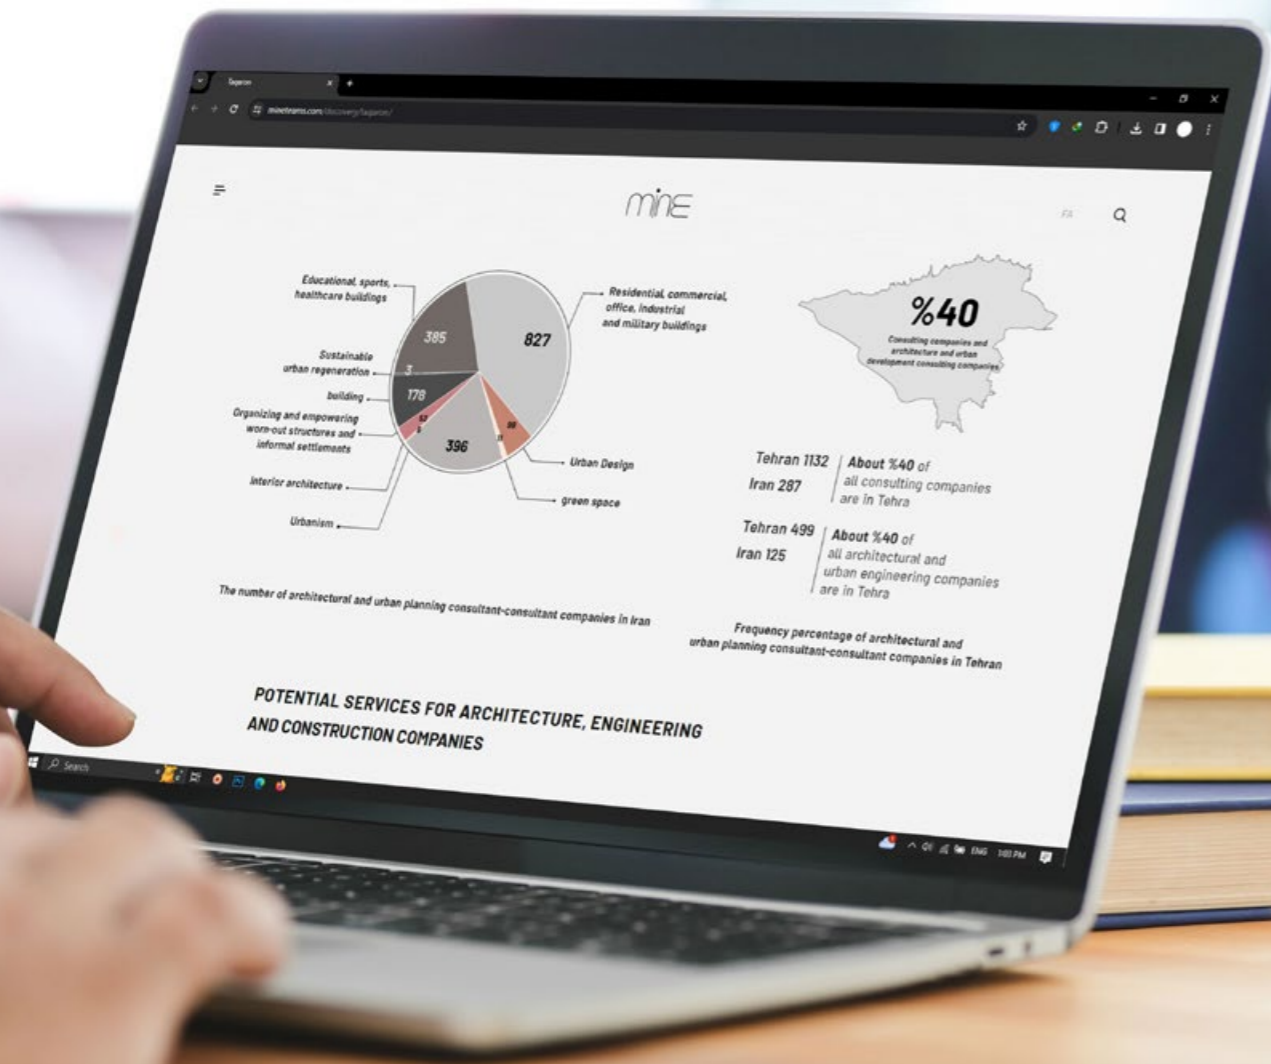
Tagaron

mineteams.com/discovery/tagaron/

minE

FA

Educational, sports, healthcare buildings

Sustainable urban regeneration

building

Organizing and empowering worn-out structures and informal settlements

Interior architecture

Urbanism

385

827

3

178

52

396

98

Residential, commercial, office, industrial and military buildings

Urban Design

green space

The number of architectural and urban planning consultant-consultant companies in Iran

%40

Consulting companies and architecture and urban development consulting companies

Tehran 1132
Iran 287

About %40 of all consulting companies are in Tehra

Tehran 499
Iran 125

About %40 of all architectural and urban engineering companies are in Tehra

Frequency percentage of architectural and urban planning consultant-consultant companies in Tehran

POTENTIAL SERVICES FOR ARCHITECTURE, ENGINEERING AND CONSTRUCTION COMPANIES

Search

ENG